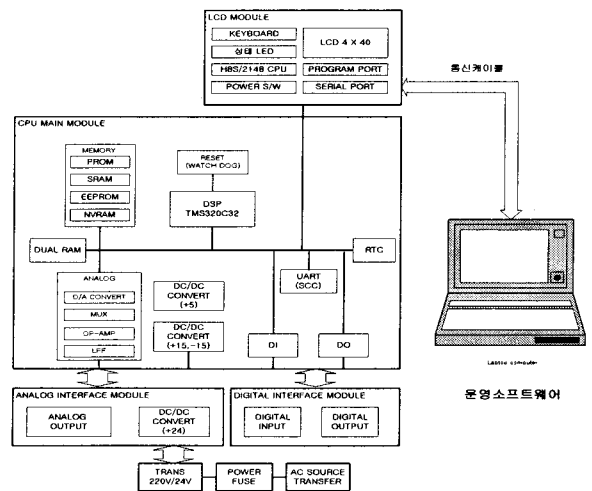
LCD MODULE

KEYBOARD

상태 LED

H8S/2148 CPU

POWER S/W

LCD 4 X 40

PROGRAM PORT

SERIAL PORT

통신케이블

CPU MAIN MODULE

MEMORY

PROM

SRAM

EEPROM

NVRAM

RESET (WATCH DOG)

DSP TMS320C32

DUAL RAM

RTC

ANALOG

D/A CONVERT

MUX

OP-AMP

LPF

DC/DC CONVERT (+5)

DC/DC CONVERT (+15, -15)

UART (SCC)

DI

DO

Laptop computer

운영소프트웨어

ANALOG INTERFACE MODULE

ANALOG OUTPUT

DC/DC CONVERT (+24)

DIGITAL INTERFACE MODULE

DIGITAL INPUT

DIGITAL OUTPUT

TRANS 220V/24V

POWER FUSE

AC SOURCE TRANSFER